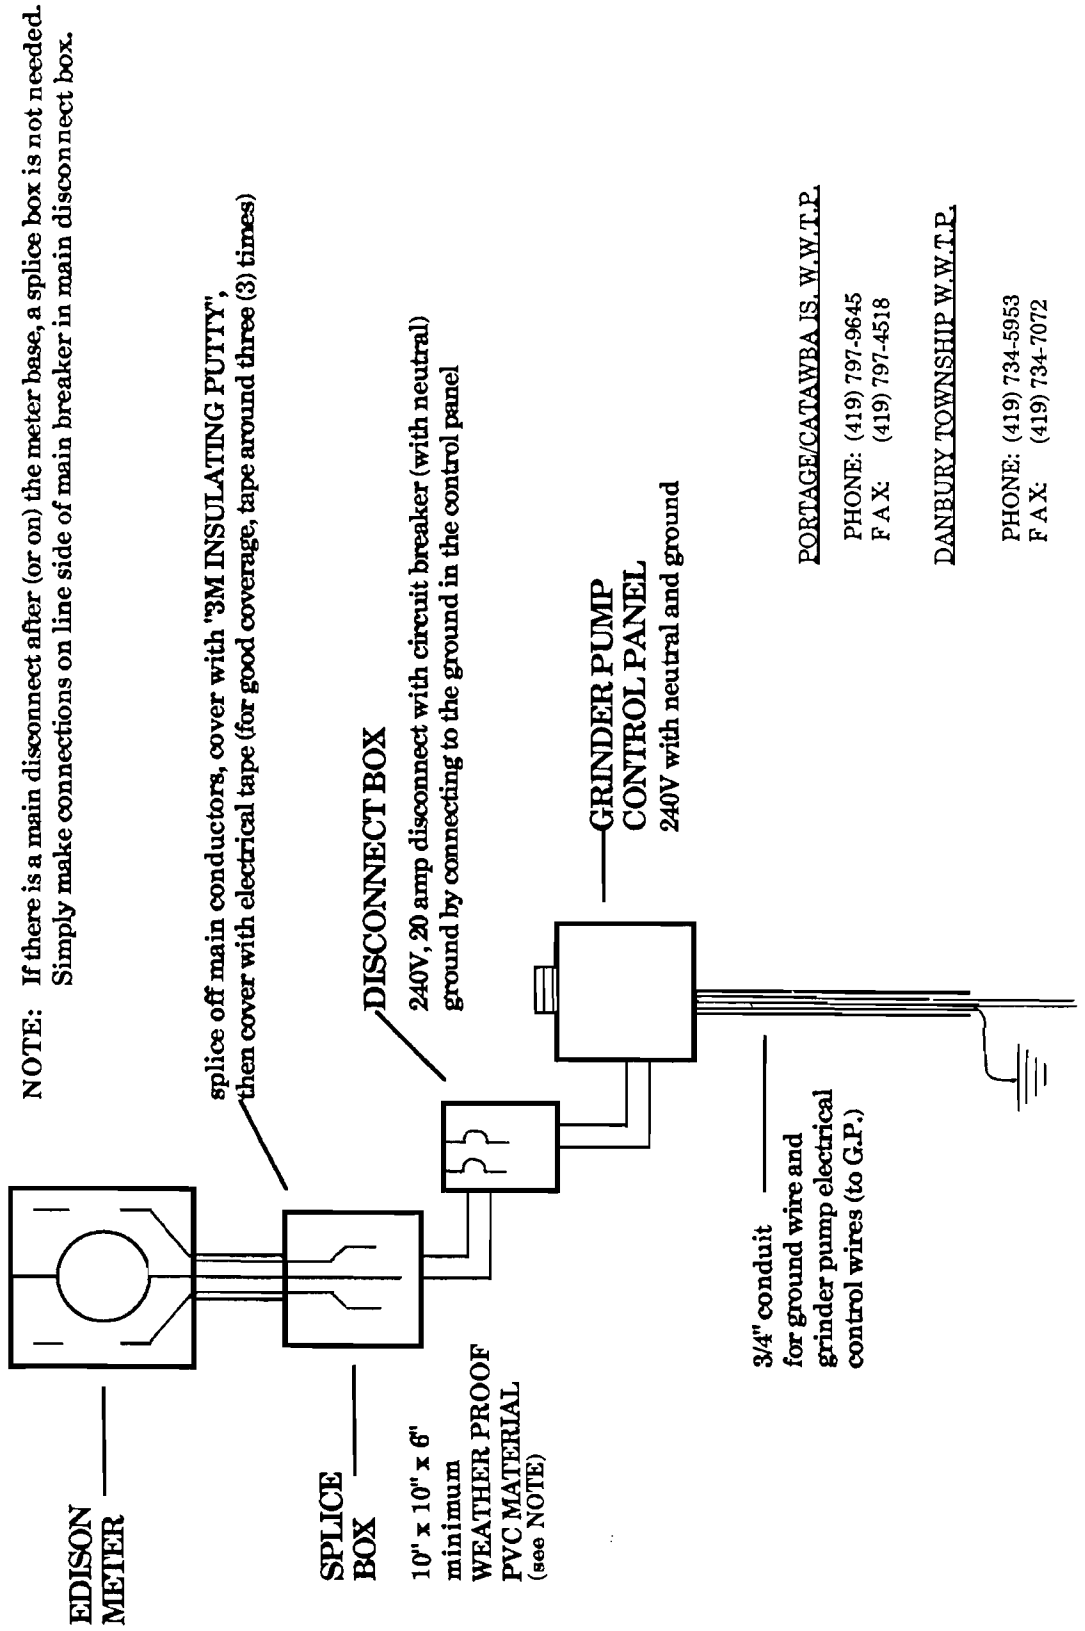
NOTE: If there is a main disconnect after (or on) the meter base, a splice box is not needed. Simply make connections on line side of main breaker in main disconnect box.

splice off main conductors, cover with "3M INSULATING PUTTY", then cover with electrical tape (for good coverage, tape around three (3) times)

DISCONNECT BOX
240V, 20 amp disconnect with circuit breaker (with neutral) ground by connecting to the ground in the control panel

GRINDER PUMP CONTROL PANEL
240V with neutral and ground

PORTAGE/CATAWBA IS. W.W.T.P.

PHONE: (419) 797-9645
FAX: (419) 797-4518

DANBURY TOWNSHIP W.W.T.P.

PHONE: (419) 734-5953
FAX: (419) 734-7072

EDISON METER

SPLICE BOX

10" x 10" x 6" minimum WEATHER PROOF PVC MATERIAL (see NOTE)

3/4" conduit for ground wire and grinder pump electrical control wires (to G.P.)